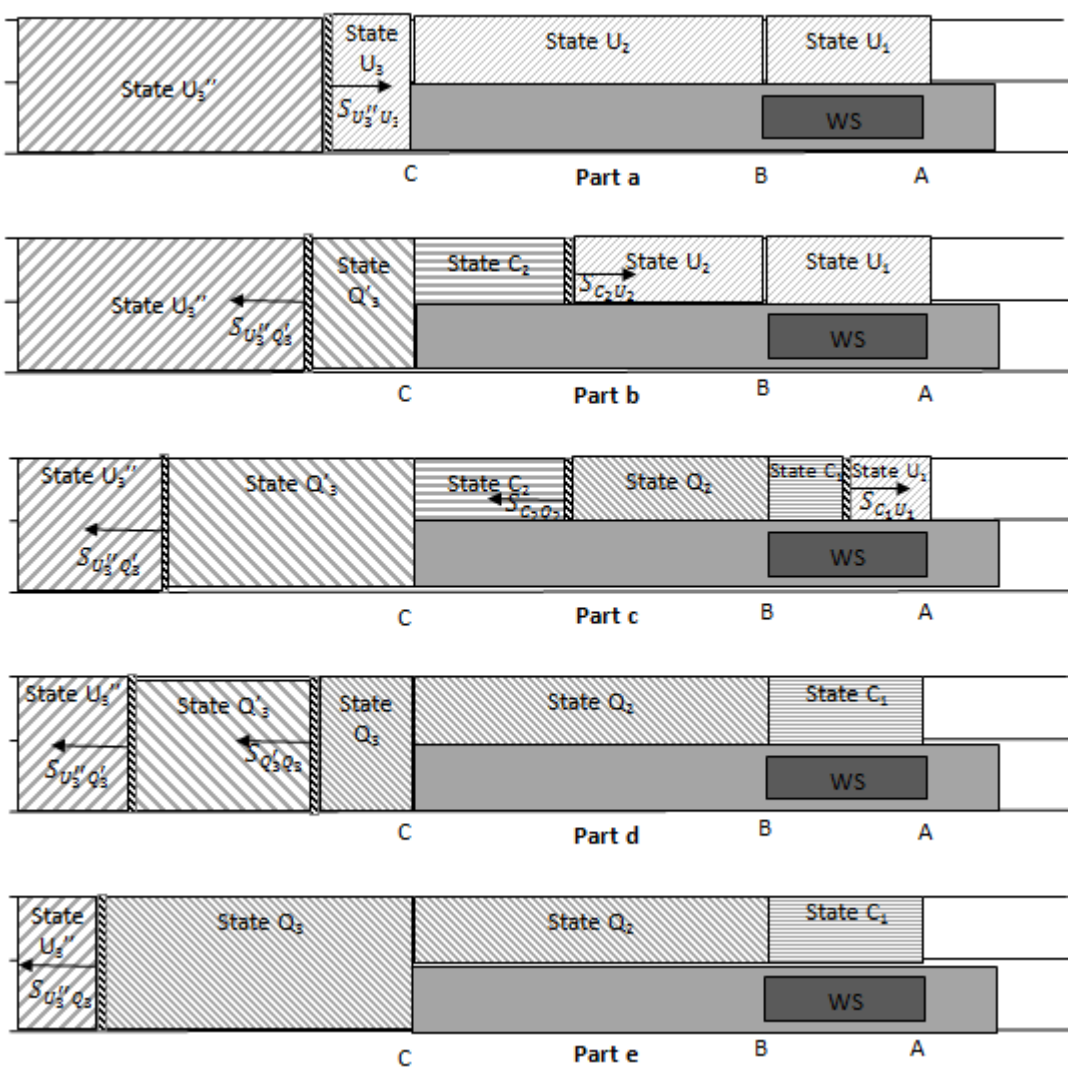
State $U_3''$

State $U_3$

$S_{U_3''U_3}$

State $U_2$

State $U_1$

WS

C

Part a

B

A

State $U_3''$

$S_{U_3''Q_3'}$

State $Q'_3$

State $C_2$

$S_{C_2U_2}$

State $U_2$

State $U_1$

WS

C

Part b

B

A

State $U_3''$

$S_{U_3''Q_3'}$

State $Q'_3$

State $C_2$

$S_{C_2Q_2}$

State $Q_2$

State $C_1$

State $U_1$

$S_{C_1U_1}$

WS

C

Part c

B

A

State $U_3''$

$S_{U_3''Q_3'}$

State $Q'_3$

$S_{Q_3'Q_3}$

State $Q_3$

State $Q_2$

State $C_1$

WS

C

Part d

B

A

State $U_3''$

$S_{U_3''Q_3}$

State $Q_3$

State $Q_2$

State $C_1$

WS

C

Part e

B

A